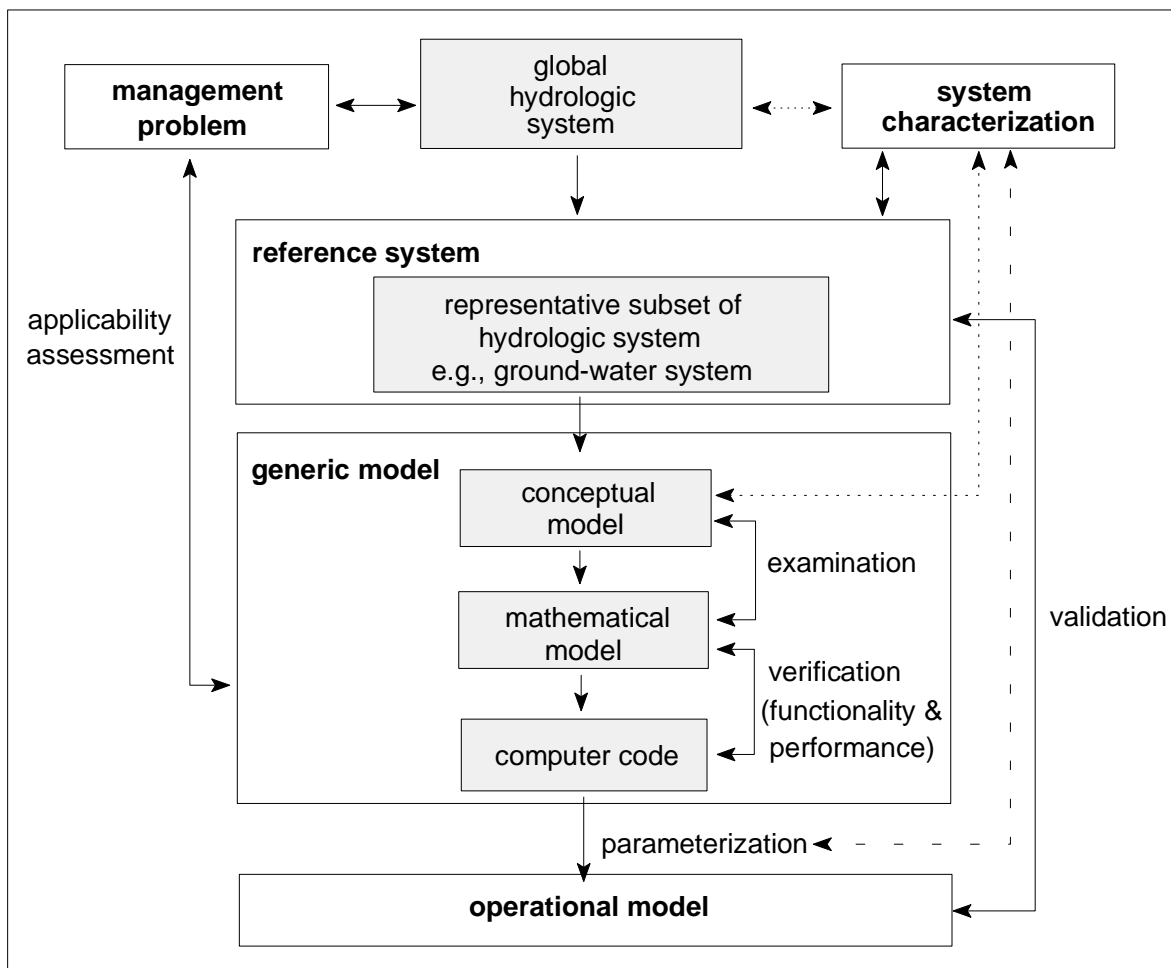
management problem

global hydrologic system

system characterization

reference system

representative subset of hydrologic system e.g., ground-water system

applicability assessment

generic model

conceptual model

examination

mathematical model

verification (functionality & performance)

computer code

validation

parameterization

operational model